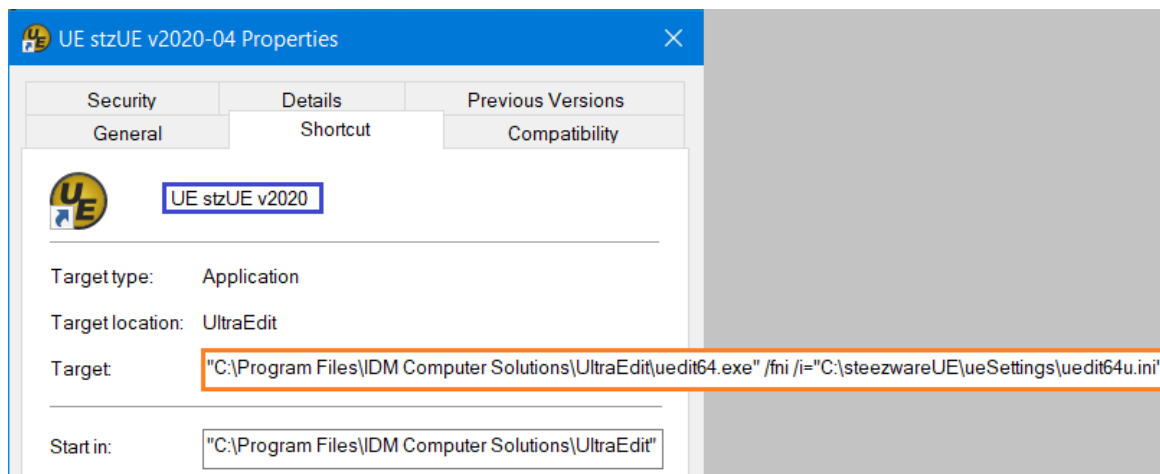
UE stzUE v2020-04 Properties

Security
Details
Previous Versions
General
Shortcut
Compatibility

UE stzUE v2020

Target type: Application

Target location: UltraEdit

Target: "C:\Program Files\IDM Computer Solutions\UltraEdit\uedit64.exe" /fni /i="C:\steezwareUE\ueSettings\uedit64u.ini"

Start in: "C:\Program Files\IDM Computer Solutions\UltraEdit"